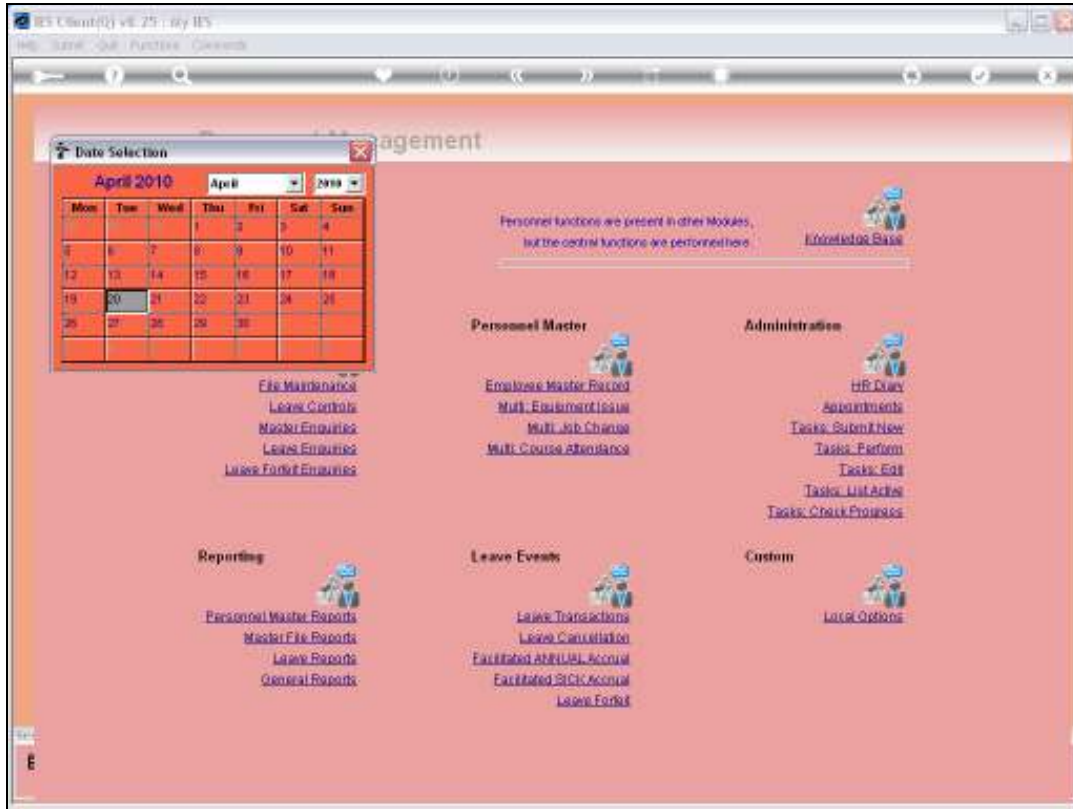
IES Client(G) v8.25 : My IES
Help Submit Quit Functions Commands

Personnel Management

Date Selection
April 2010 April 2010

| Mon | Tue | Wed | Thu | Fri | Sat | Sun |
|---|---|---|---|---|---|---|
| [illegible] | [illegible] | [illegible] | 1 | 2 | 3 | 4 |
| 5 | 6 | 7 | 8 | 9 | 10 | 11 |
| 12 | 13 | 14 | 15 | 16 | 17 | 18 |
| 19 | 20 | 21 | 22 | 23 | 24 | 25 |
| 26 | 27 | 28 | 29 | 30 | | |

Personnel functions are present in other Modules, but the central functions are performed here.

Knowledge Base

File Maintenance
Leave Controls
Master Enquiries
Leave Enquiries
Leave Forfeit Enquiries

Personnel Master
Employee Master Record
Multi: Equipment Issue
Multi: Job Change
Multi: Course Attendance

Administration
HR Diary
Appointments
Tasks: Submit New
Tasks: Perform
Tasks: Edit
Tasks: List Active
Tasks: Check Progress

Reporting
Personnel Master Reports
Master File Reports
Leave Reports
General Reports

Leave Events
Leave Transactions
Leave Cancellation
Facilitated ANNUAL Accrual
Facilitated SICK Accrual
Leave Forfeit

Custom
Local Options